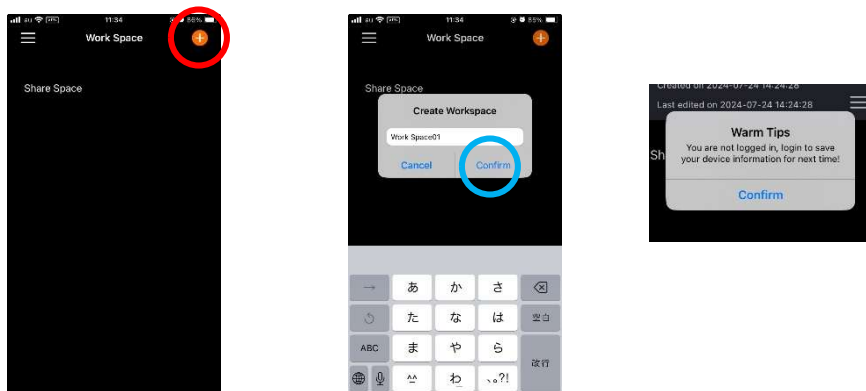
au 11:34 88%

Work Space

Share Space

au 11:34 85%

Work Space

Share Space

Create Workspace

Work Space01

Cancel

Confirm

→ あ か さ ⌫

↺ た な は 空白

ABC ま や ら 改行

^^ わ 、。?!

Created on 2024-07-24 14:24:28

Last edited on 2024-07-24 14:24:28

Sh

Warm Tips

You are not logged in, login to save your device information for next time!

Confirm